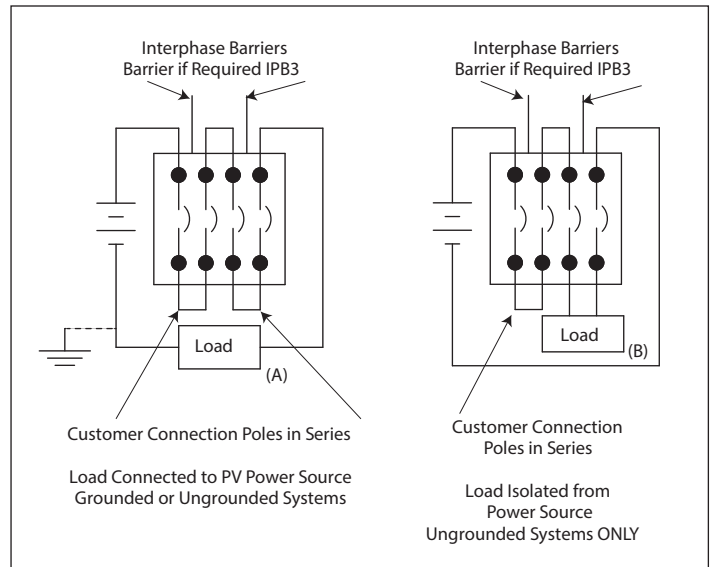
Interphase Barriers
Barrier if Required IPB3

Load

(A)

Customer Connection Poles in Series

Load Connected to PV Power Source
Grounded or Ungrounded Systems

Interphase Barriers
Barrier if Required IPB3

Load

(B)

Customer Connection
Poles in Series

Load Isolated from
Power Source
Ungrounded Systems ONLY